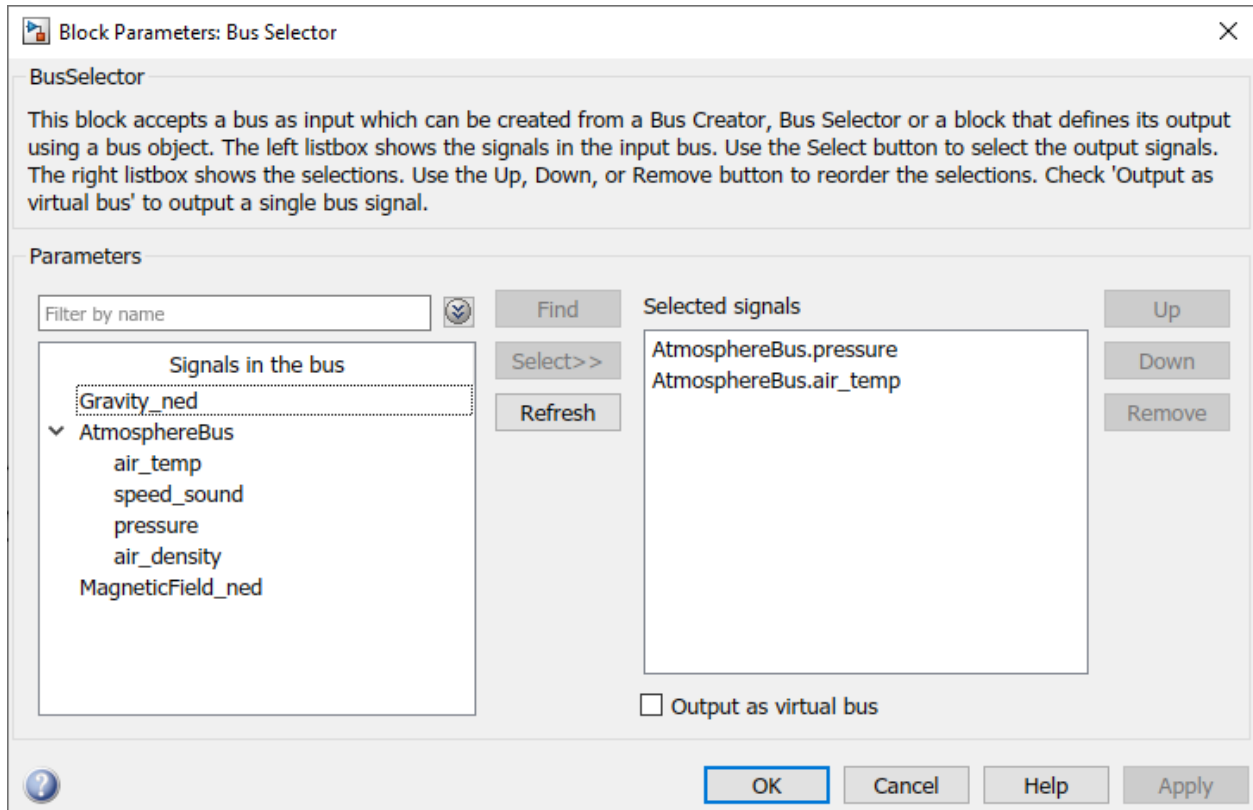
Block Parameters: Bus Selector

BusSelector

This block accepts a bus as input which can be created from a Bus Creator, Bus Selector or a block that defines its output using a bus object. The left listbox shows the signals in the input bus. Use the Select button to select the output signals. The right listbox shows the selections. Use the Up, Down, or Remove button to reorder the selections. Check 'Output as virtual bus' to output a single bus signal.

Parameters

Filter by name

Find

Selected signals

Up

Signals in the bus

Select>>

AtmosphereBus.pressure

AtmosphereBus.air_temp

Down

Gravity_ned

Refresh

Remove

AtmosphereBus

air_temp

speed_sound

pressure

air_density

MagneticField_ned

Output as virtual bus

OK

Cancel

Help

Apply